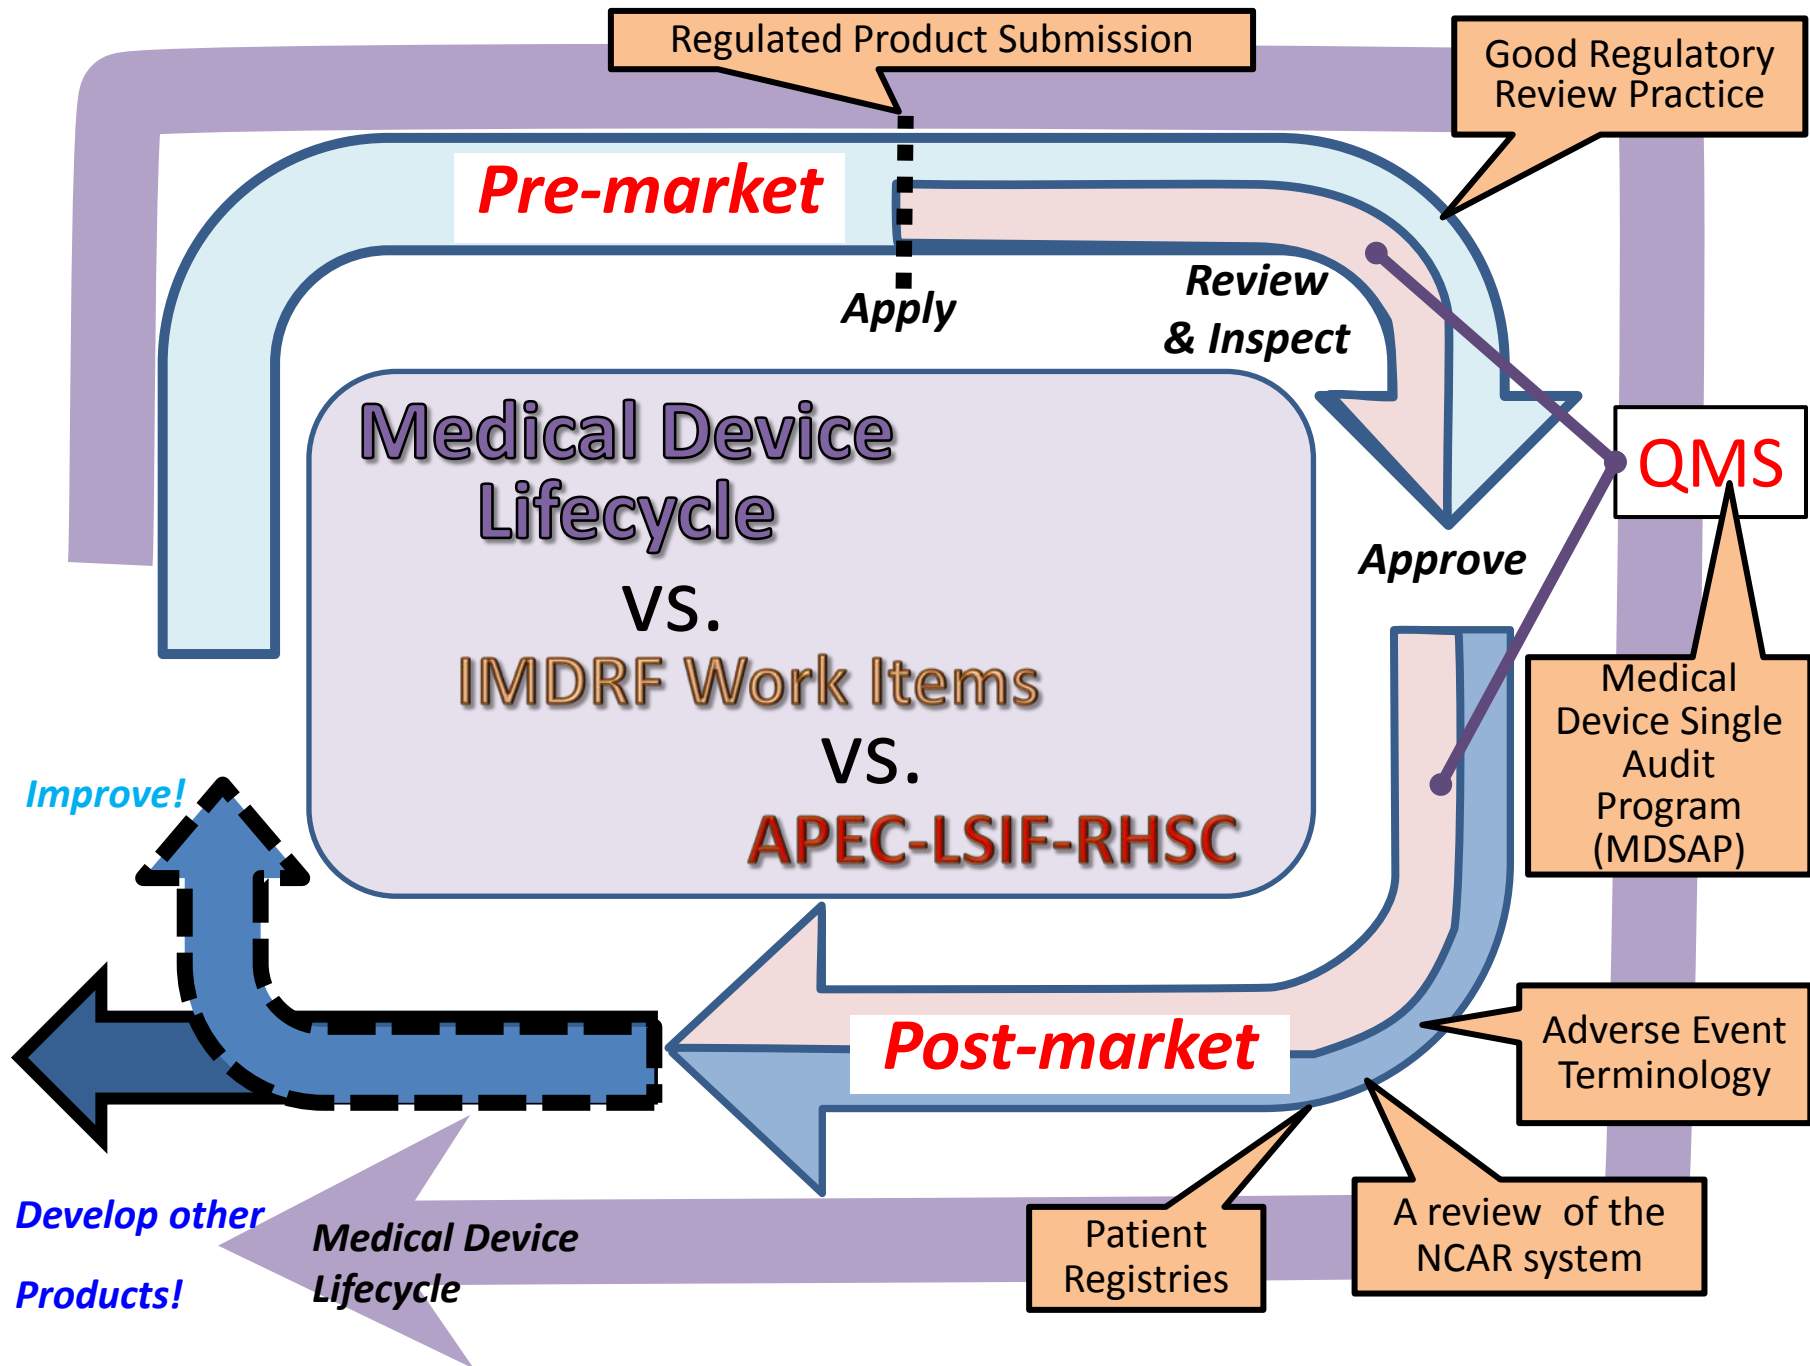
Regulated Product Submission

Good Regulatory Review Practice

Pre-market

Apply

Review & Inspect

QMS

Medical Device Lifecycle

vs.

IMDRF Work Items

vs.

APEC-LSIF-RHSC

Approve

Medical Device Single Audit Program (MDSAP)

Improve!

Post-market

Adverse Event Terminology

Develop other Products!

Medical Device Lifecycle

Patient Registries

A review of the NCAR system